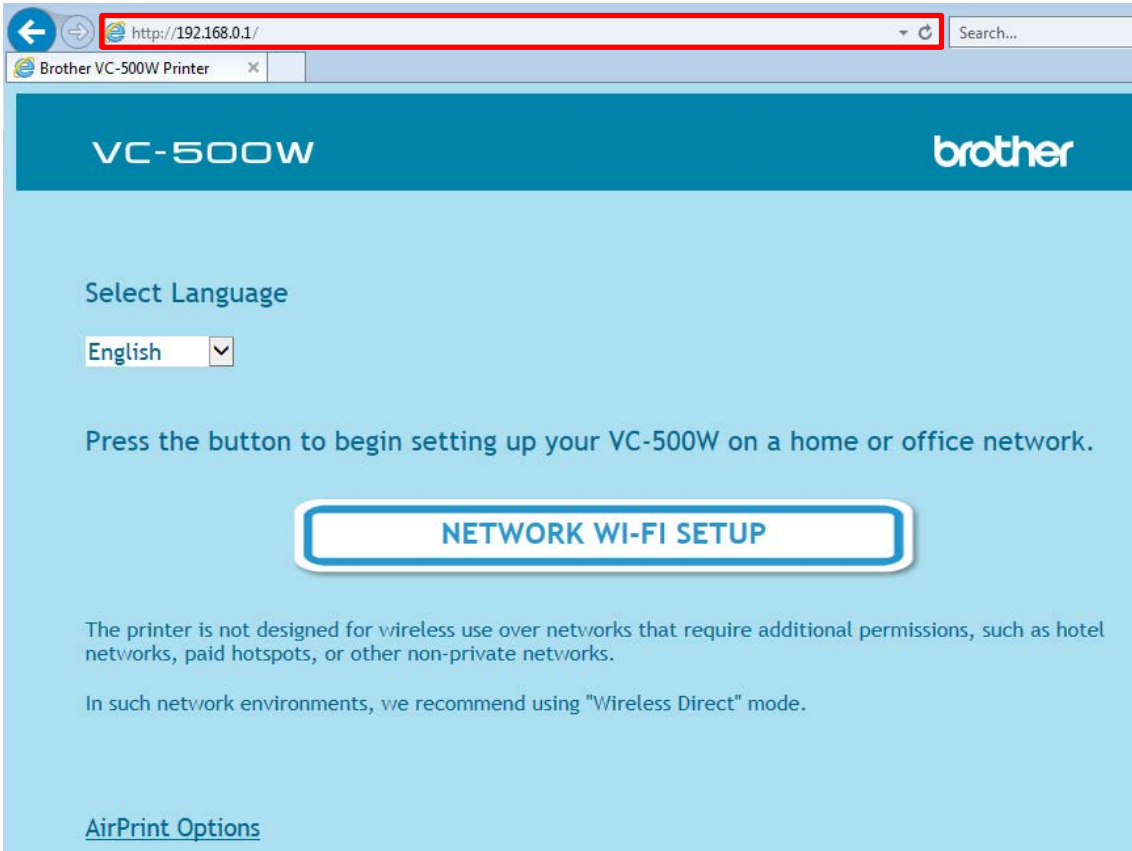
http://192.168.0.1/

Search...

Brother VC-500W Printer

VC-500W

brother

Select Language

English

Press the button to begin setting up your VC-500W on a home or office network.

NETWORK WI-FI SETUP

The printer is not designed for wireless use over networks that require additional permissions, such as hotel networks, paid hotspots, or other non-private networks.

In such network environments, we recommend using "Wireless Direct" mode.

AirPrint Options